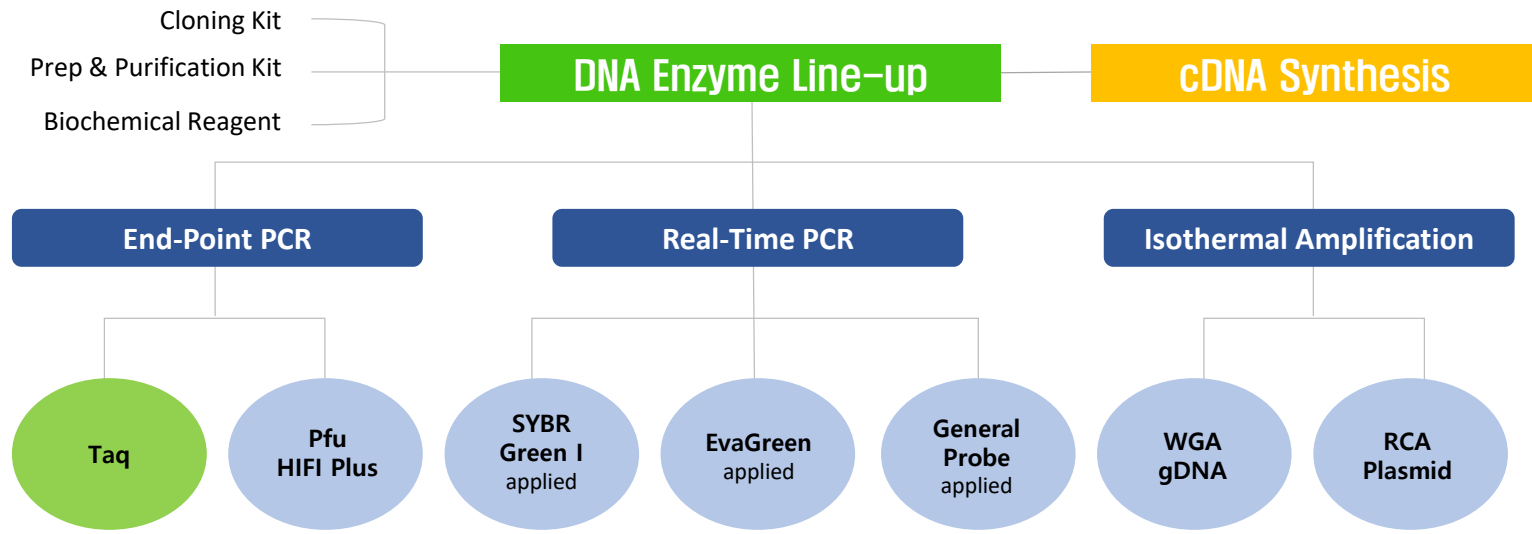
Cloning Kit

Prep & Purification Kit

Biochemical Reagent

DNA Enzyme Line-up

cDNA Synthesis

End-Point PCR

Real-Time PCR

Isothermal Amplification

Taq

Pfu HIFI Plus

SYBR Green I applied

EvaGreen applied

General Probe applied

WGA gDNA

RCA Plasmid